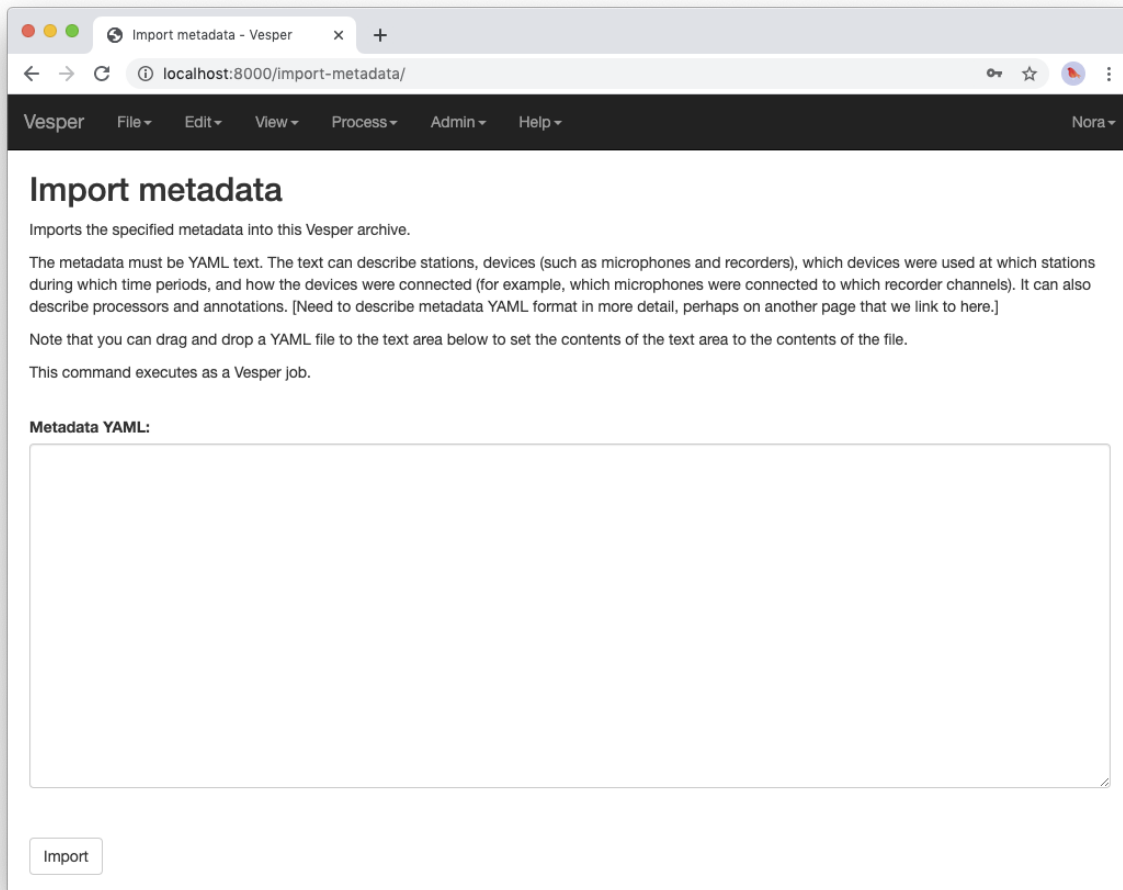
Import metadata - Vesper ×

+

localhost:8000/import-metadata/

Vesper File ▾ Edit ▾ View ▾ Process ▾ Admin ▾ Help ▾ Nora ▾

Import metadata

Imports the specified metadata into this Vesper archive.

The metadata must be YAML text. The text can describe stations, devices (such as microphones and recorders), which devices were used at which stations during which time periods, and how the devices were connected (for example, which microphones were connected to which recorder channels). It can also describe processors and annotations. [Need to describe metadata YAML format in more detail, perhaps on another page that we link to here.]

Note that you can drag and drop a YAML file to the text area below to set the contents of the text area to the contents of the file.

This command executes as a Vesper job.

Metadata YAML:

Import